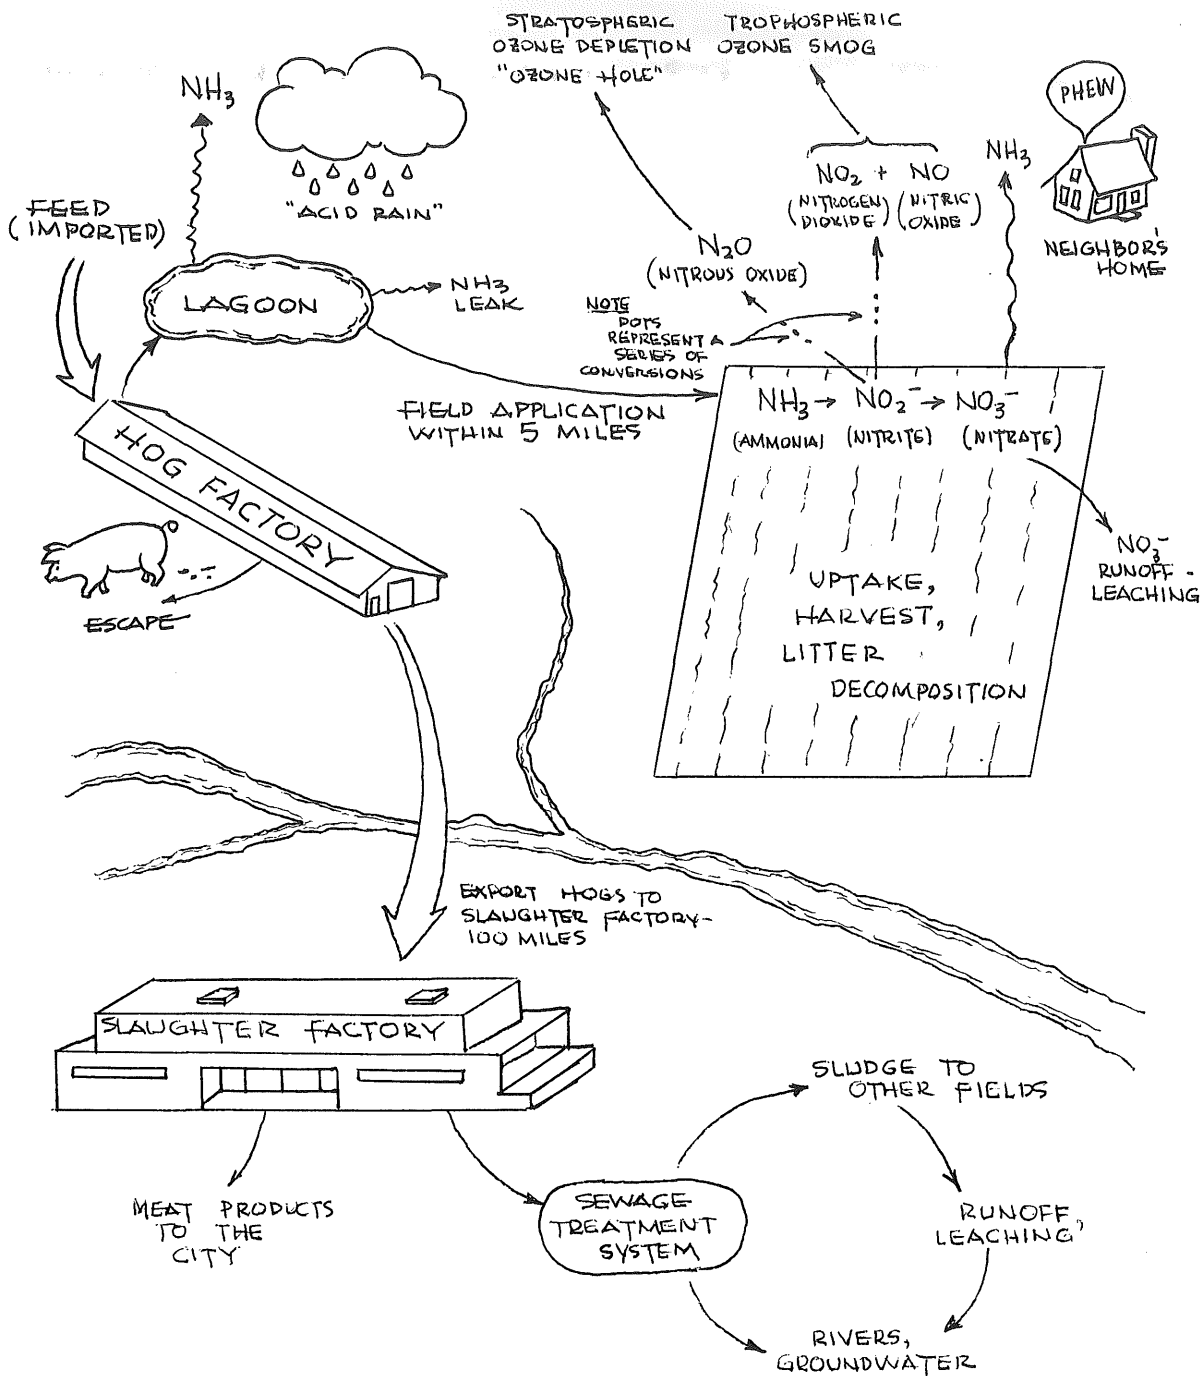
STRATOSPHERIC OZONE DEPLETION "OZONE HOLE"

TROPHOSPHERIC OZONE SMOG

$NH_3$

"ACID RAIN"

PHEW

$NH_3$

NEIGHBOR'S HOME

$NO_2$ + NO
(NITROGEN DIOXIDE) (NITRIC OXIDE)

FEED (IMPORTED)

$N_2O$
(NITROUS OXIDE)

LAGOON

$NH_3$ LEAK

NOTE
DOTS REPRESENT A SERIES OF CONVERSIONS

FIELD APPLICATION WITHIN 5 MILES

$NH_3 \rightarrow NO_2^- \rightarrow NO_3^-$
(AMMONIA) (NITRITE) (NITRATE)

HOG FACTORY

$NO_3^-$
RUNOFF - LEACHING

ESCAPE

UPTAKE, HARVEST, LITTER DECOMPOSITION

EXPORT HOGS TO SLAUGHTER FACTORY - 100 MILES

SLAUGHTER FACTORY

SLUDGE TO OTHER FIELDS

MEAT PRODUCTS TO THE CITY

SEWAGE TREATMENT SYSTEM

RUNOFF LEACHING

RIVERS, GROUNDWATER